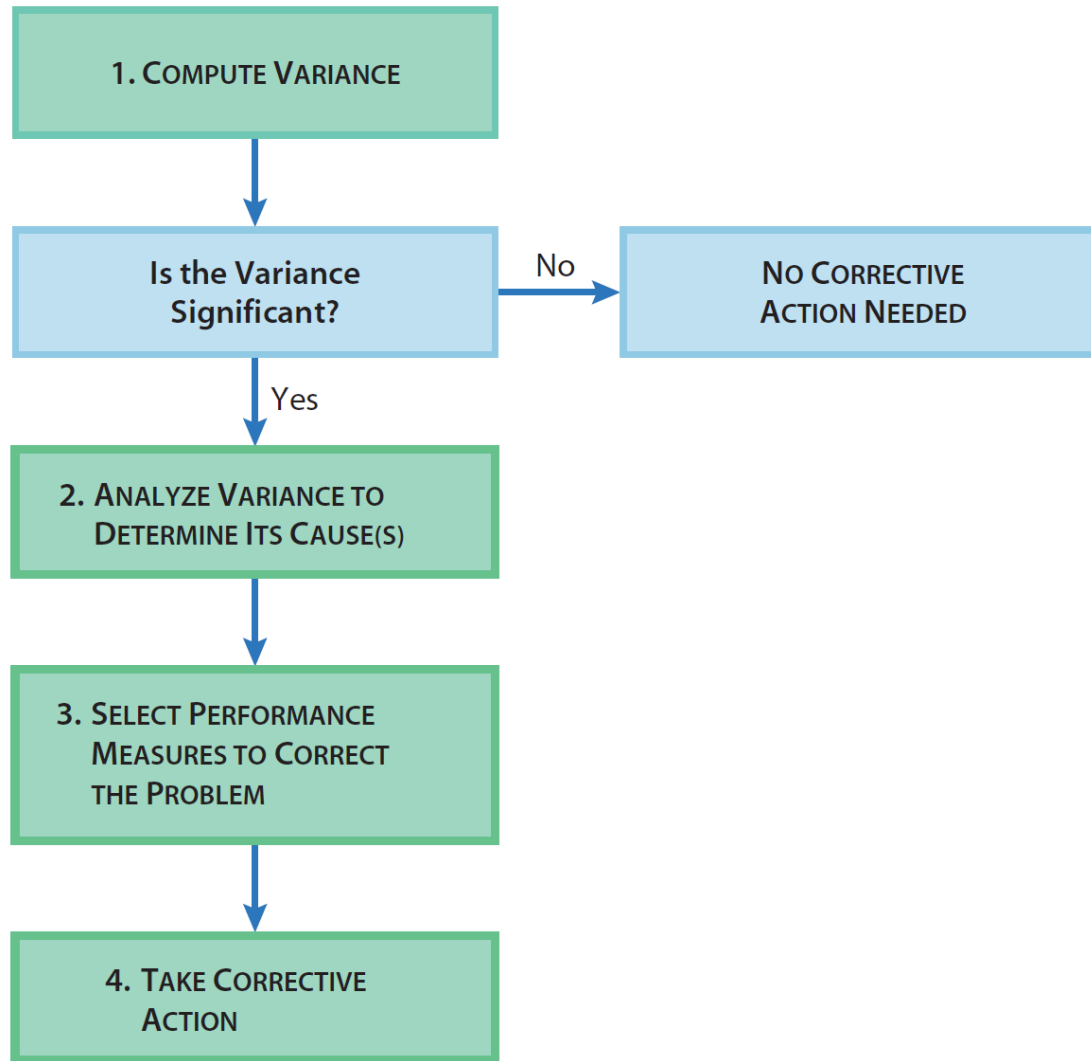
1. Compute Variance

Is the Variance Significant?

No

No Corrective Action Needed

Yes

2. Analyze Variance to Determine Its Cause(s)

3. Select Performance Measures to Correct the Problem

4. Take Corrective Action